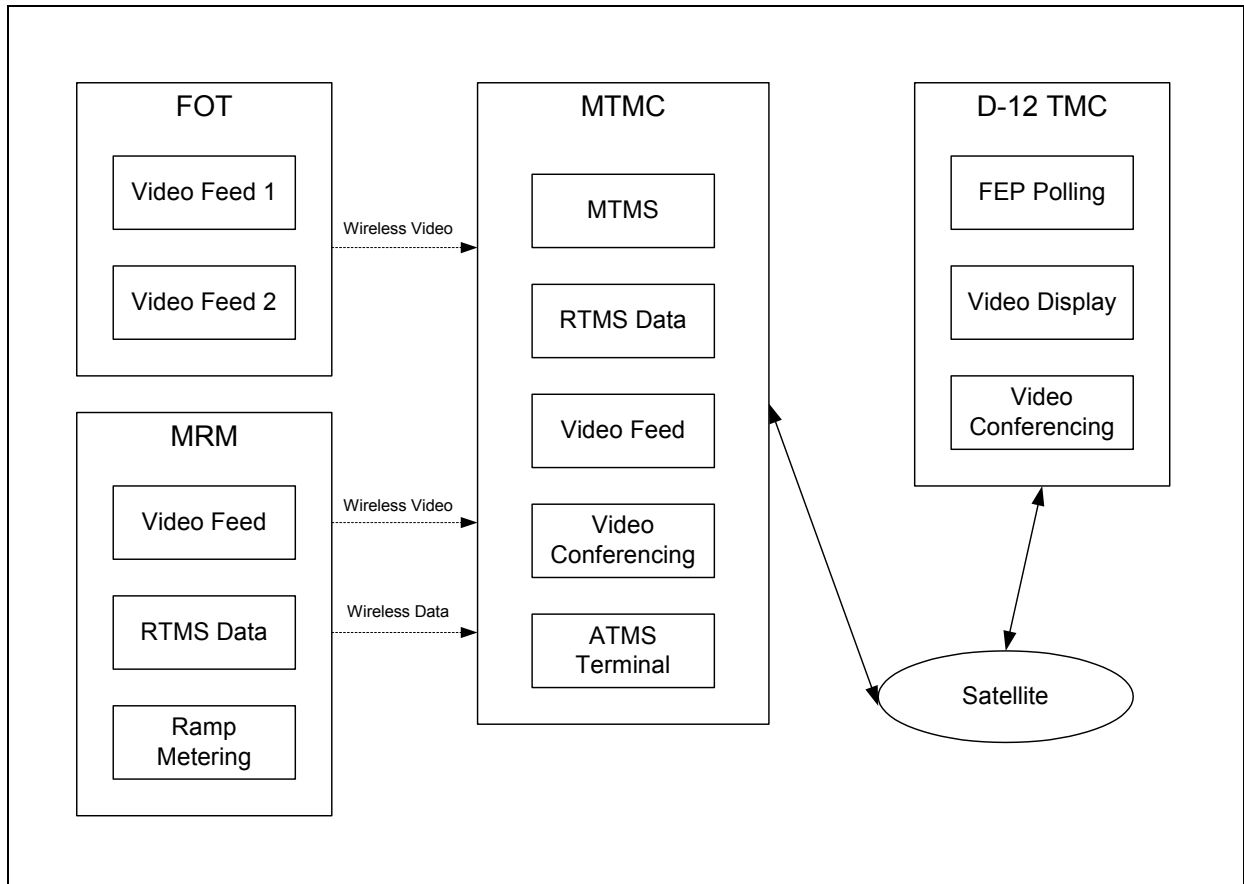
FOT

Video Feed 1

Video Feed 2

Wireless Video

MTMC

MTMS

RTMS Data

Video Feed

Video Conferencing

ATMS Terminal

D-12 TMC

FEP Polling

Video Display

Video Conferencing

MRM

Video Feed

RTMS Data

Ramp Metering

Wireless Video

Wireless Data

Satellite